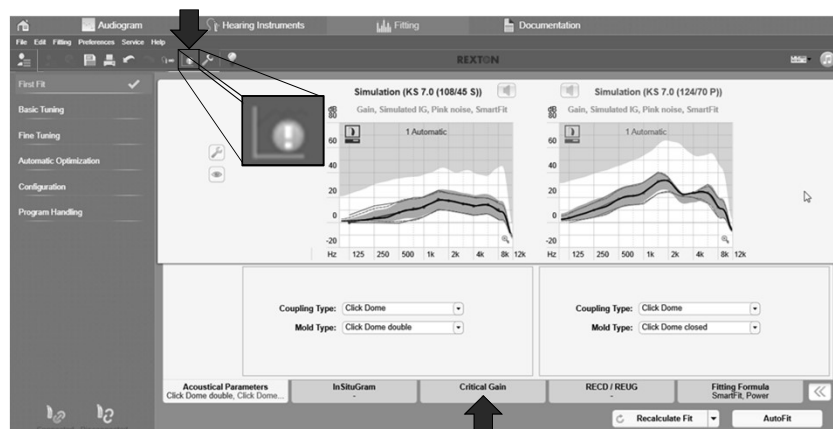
Audiogram
Hearing Instruments
Fitting
Documentation

File Edit Fitting Preferences Service Help

REXTON

First Fit
Basic Tuning
Fine Tuning
Automatic Optimization
Configuration
Program Handling

Simulation (KS 7.0 (108/45 S))
dB
Gain, Simulated IG, Pink noise, SmartFit
1 Automatic
60
40
20
0
-20
Hz 125 250 500 1k 2k 4k 8k 12k

Simulation (KS 7.0 (124/70 P))
dB
Gain, Simulated IG, Pink noise, SmartFit
1 Automatic
60
40
20
0
-20
Hz 125 250 500 1k 2k 4k 8k 12k

Coupling Type: Click Dome
Mold Type: Click Dome double

Coupling Type: Click Dome
Mold Type: Click Dome closed

Acoustical Parameters
Click Dome double, Click Dome...
InSituGram
-
Critical Gain
RECD / REUG
-
Fitting Formula
SmartFit, Power

Recalculate Fit
AutoFit